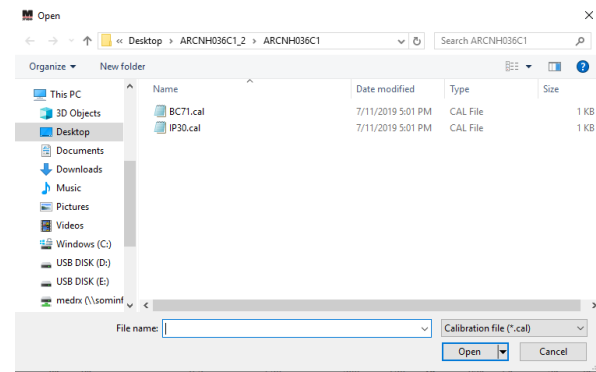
Open

« Desktop › ARCNH036C1_2 › ARCNH036C1

Search ARCNH036C1

Organize ▾ New folder

This PC
3D Objects
Desktop
Documents
Downloads
Music
Pictures
Videos
Windows (C:)
USB DISK (D:)
USB DISK (E:)
medrx (\\sominf

| Name | Date modified | Type | Size |
|---|---|---|---|
| BC71.cal | 7/11/2019 5:01 PM | CAL File | 1 KB |
| IP30.cal | 7/11/2019 5:01 PM | CAL File | 1 KB |

File name:

Calibration file (*.cal)

Open

Cancel